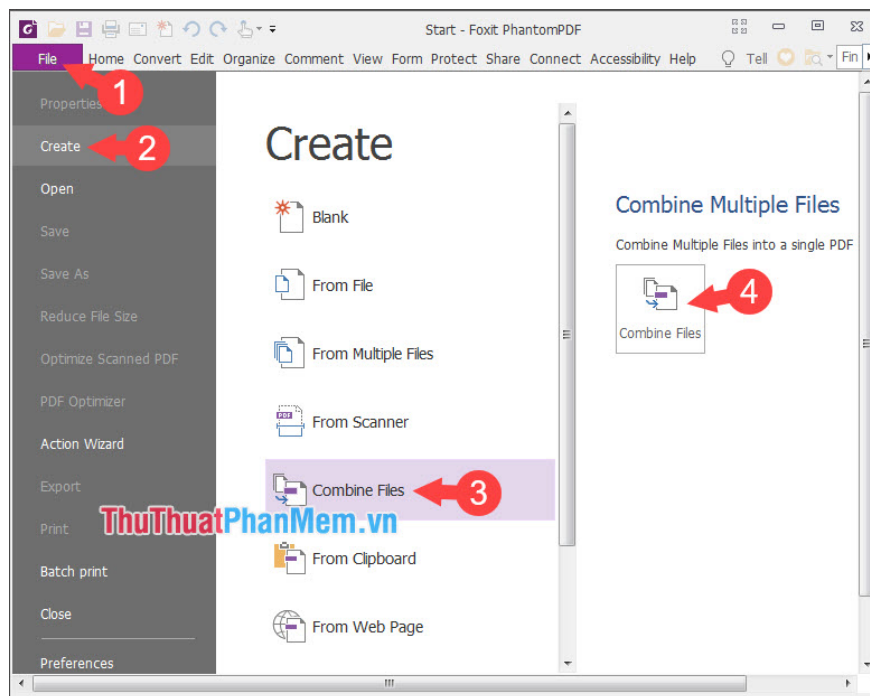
Start - Foxit PhantomPDF

File Home Convert Edit Organize Comment View Form Protect Share Connect Accessibility Help Tell Fin

1

Properties

Create

2

Open

Save

Save As

Reduce File Size

Optimize Scanned PDF

PDF Optimizer

Action Wizard

Export

Print

Batch print

Close

Preferences

Create

Blank

From File

From Multiple Files

From Scanner

Combine Files

3

From Clipboard

From Web Page

Combine Multiple Files

Combine Multiple Files into a single PDF

Combine Files

4

ThuThuatPhanMem.vn